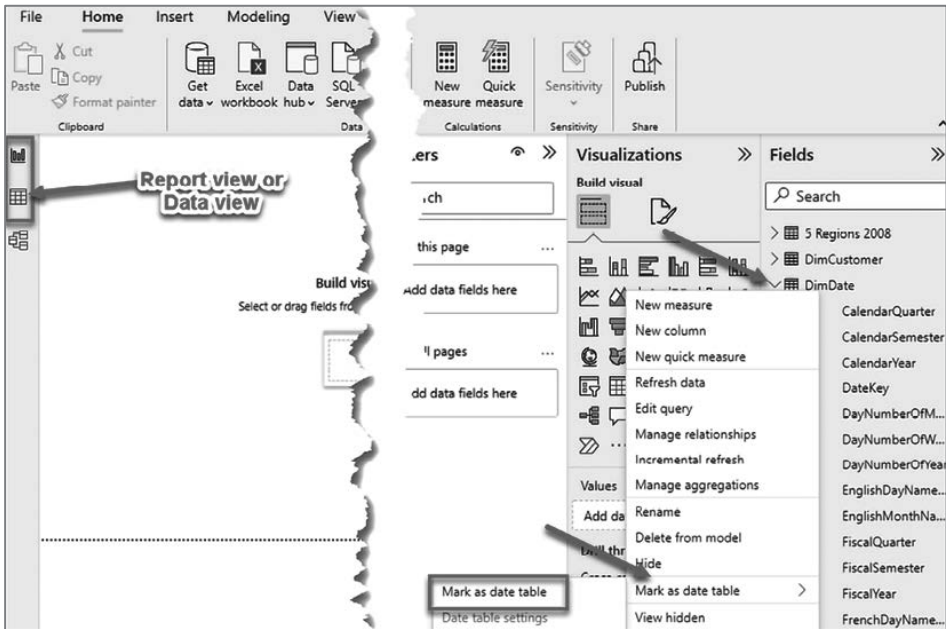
File Home Insert Modeling View

Paste Cut Copy Format painter
Clipboard

Get data Excel workbook Data hub SQL Server
Data

New measure Quick measure
Calculations

Sensitivity
Sensitivity

Publish
Share

Report view or Data view

Build visu
Select or drag fields fro

ers
ch
this page ...
Add data fields here
ll pages ...
dd data fields here

Mark as date table
Date table settings

Visualizations
Build visual

Values
Add da
Drill thr

New measure
New column
New quick measure
Refresh data
Edit query
Manage relationships
Incremental refresh
Manage aggregations
Rename
Delete from model
Hide
Mark as date table
View hidden

Fields
Search
5 Regions 2008
DimCustomer
DimDate
CalendarQuarter
CalendarSemester
CalendarYear
DateKey
DayNumberOfM...
DayNumberOfW...
DayNumberOfYear
EnglishDayName...
EnglishMonthNa...
FiscalQuarter
FiscalSemester
FiscalYear
FrenchDayName...